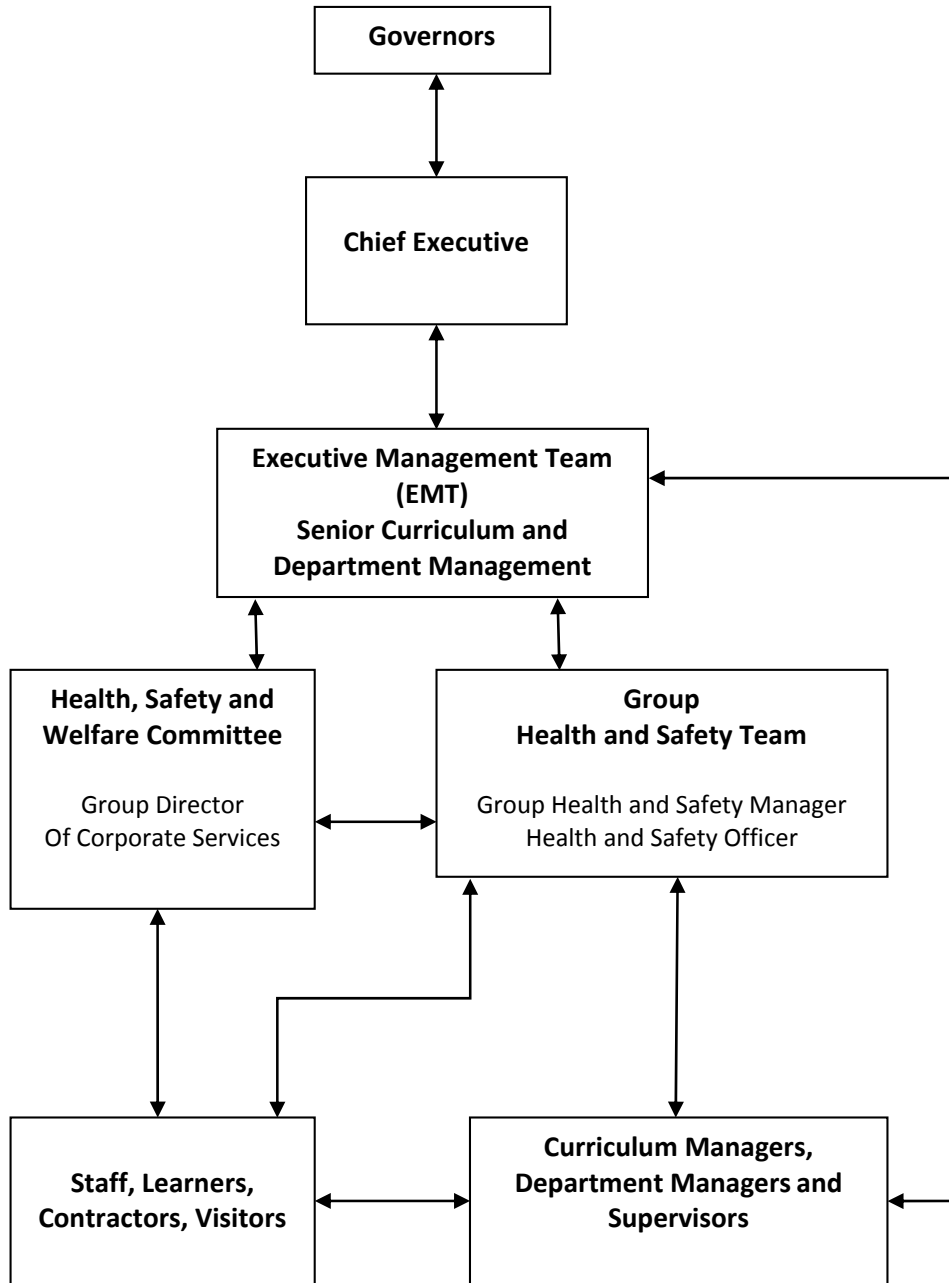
Governors

Chief Executive

Executive Management Team (EMT) Senior Curriculum and Department Management

Health, Safety and Welfare Committee

Group Director Of Corporate Services

Group Health and Safety Team

Group Health and Safety Manager Health and Safety Officer

Staff, Learners, Contractors, Visitors

Curriculum Managers, Department Managers and Supervisors